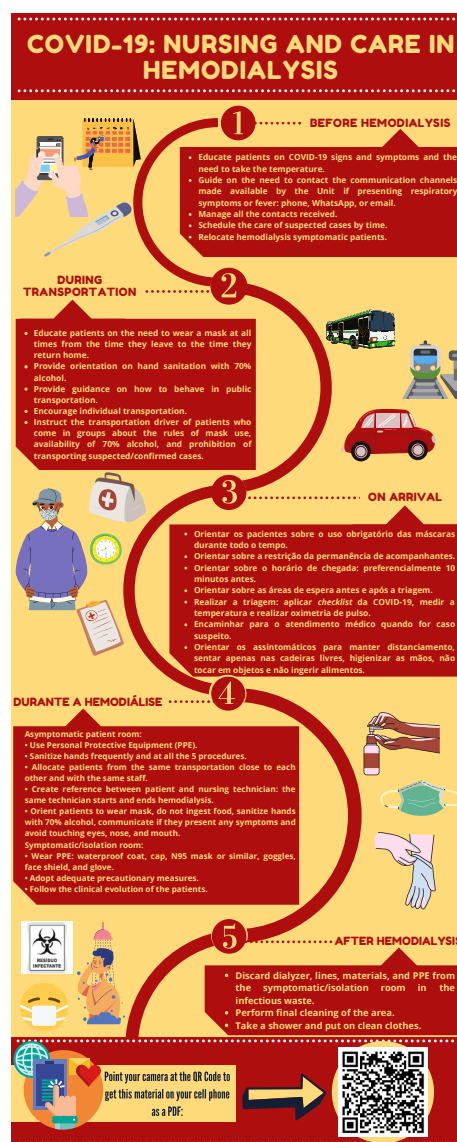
COVID-19: NURSING AND CARE IN HEMODIALYSIS

1 BEFORE HEMODIALYSIS

- Educate patients on COVID-19 signs and symptoms and the need to take the temperature.
- Guide on the need to contact the communication channels made available by the Unit if presenting respiratory symptoms or fever: phone, WhatsApp, or email.
- Manage all the contacts received.
- Schedule the care of suspected cases by time.
- Relocate hemodialysis symptomatic patients.

DURING TRANSPORTATION 2

- Educate patients on the need to wear a mask at all times from the time they leave to the time they return home.
- Provide orientation on hand sanitation with 70% alcohol.
- Provide guidance on how to behave in public transportation.
- Encourage individual transportation.
- Instruct the transportation driver of patients who come in groups about the rules of mask use, availability of 70% alcohol, and prohibition of transporting suspected/confirmed cases.

3 ON ARRIVAL

- Orientar os pacientes sobre o uso obrigatório das máscaras durante todo o tempo.
- Orientar sobre a restrição da permanência de acompanhantes.
- Orientar sobre o horário de chegada: preferencialmente 10 minutos antes.
- Orientar sobre as áreas de espera antes e após a triagem.
- Realizar a triagem: aplicar *checklist* da COVID-19, medir a temperatura e realizar oximetria de pulso.
- Encaminhar para o atendimento médico quando for caso suspeito.
- Orientar os assintomáticos para manter distanciamento, sentar apenas nas cadeiras livres, higienizar as mãos, não tocar em objetos e não ingerir alimentos.

DURANTE A HEMODIÁLISE 4

Asymptomatic patient room:
• Use Personal Protective Equipment (PPE).
• Sanitize hands frequently and at all the 5 procedures.
• Allocate patients from the same transportation close to each other and with the same staff.
• Create reference between patient and nursing technician: the same technician starts and ends hemodialysis.
• Orient patients to wear mask, do not ingest food, sanitize hands with 70% alcohol, communicate if they present any symptoms and avoid touching eyes, nose, and mouth.
Symptomatic/isolation room:
• Wear PPE: waterproof coat, cap, N95 mask or similar, goggles, face shield, and glove.
• Adopt adequate precautionary measures.
• Follow the clinical evolution of the patients.

RESÍDUO INFECTANTE

5 AFTER HEMODIALYSIS

- Discard dialyzer, lines, materials, and PPE from the symptomatic/isolation room in the infectious waste.
- Perform final cleaning of the area.
- Take a shower and put on clean clothes.

Point your camera at the QR Code to get this material on your cell phone as a PDF: